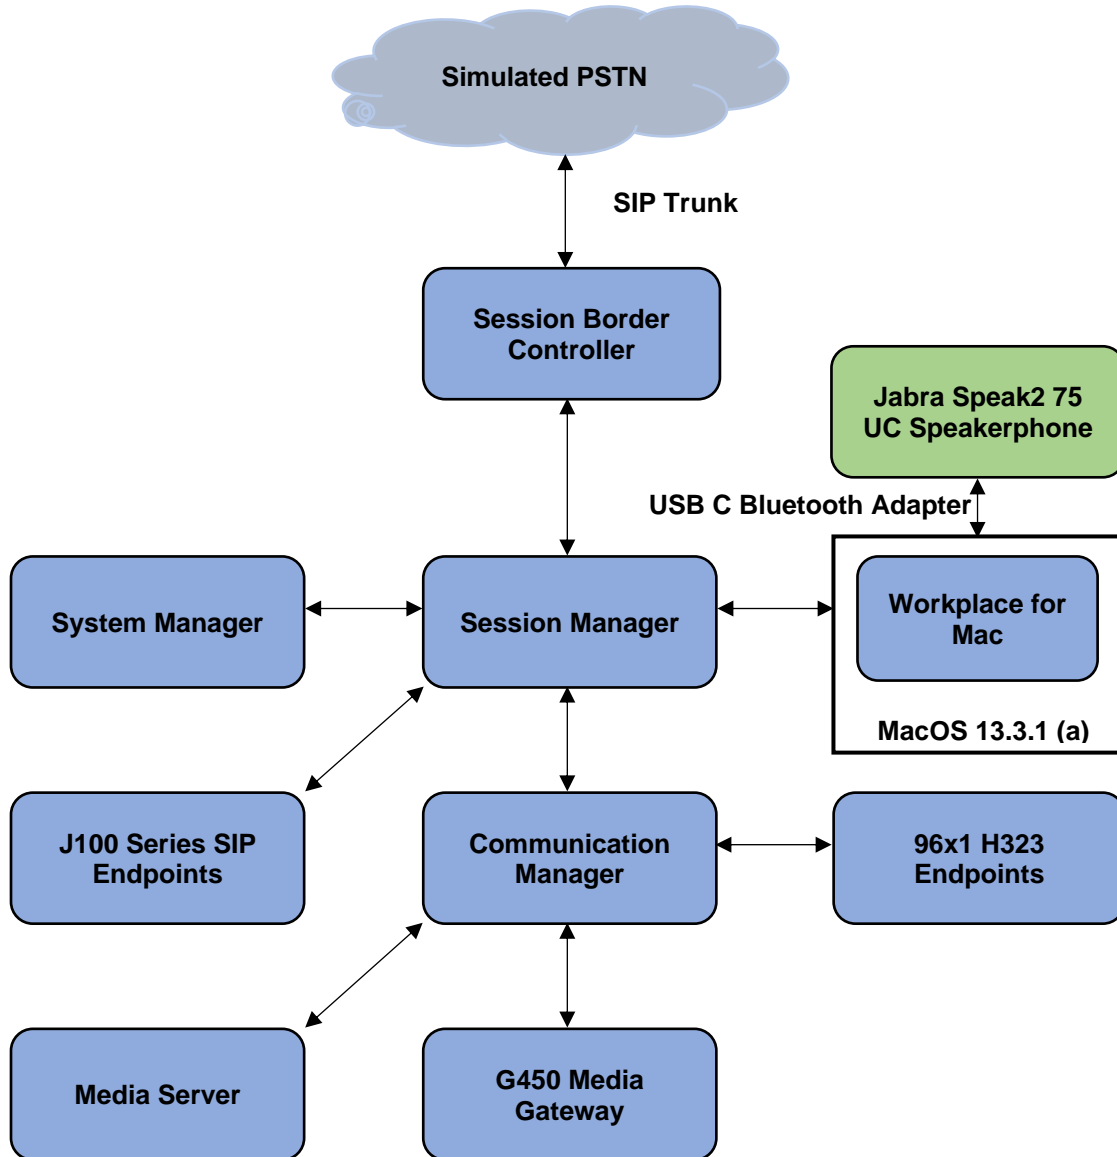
Simulated PSTN

SIP Trunk

Session Border Controller

Jabra Speak2 75 UC Speakerphone

USB C Bluetooth Adapter

System Manager

Session Manager

Workplace for Mac

MacOS 13.3.1 (a)

J100 Series SIP Endpoints

Communication Manager

96x1 H323 Endpoints

Media Server

G450 Media Gateway